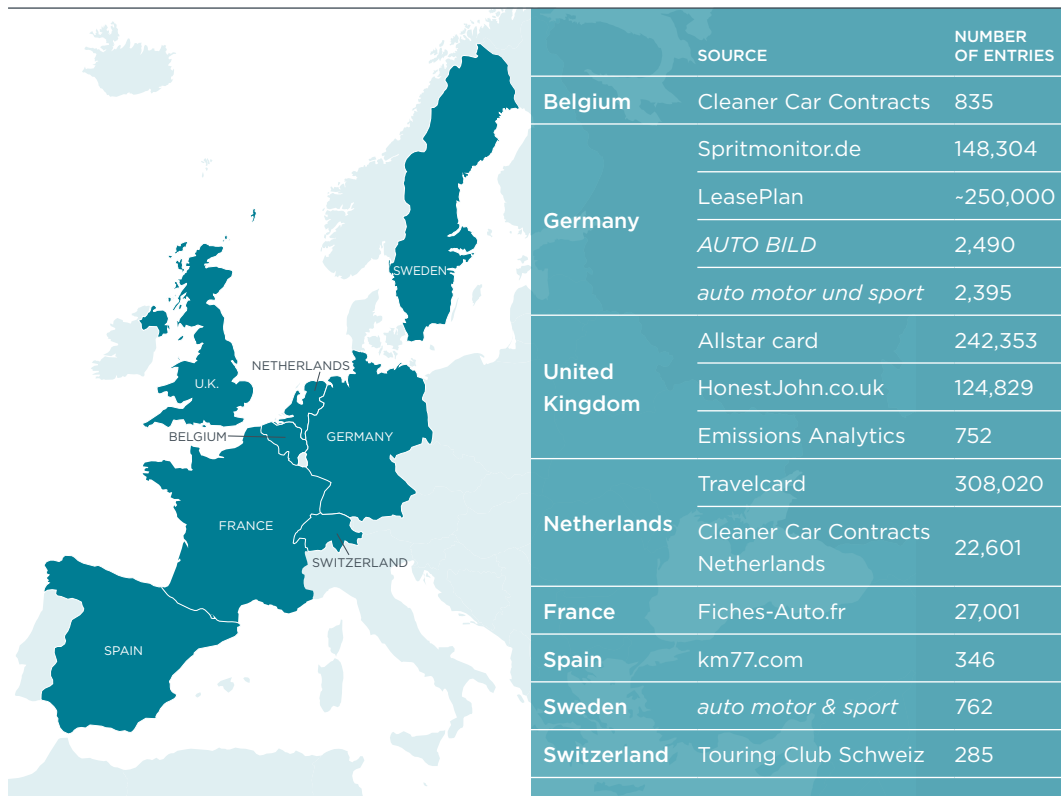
SWEDEN
NETHERLANDS
U.K.
BELGIUM
GERMANY
FRANCE
SWITZERLAND
SPAIN

| | SOURCE | NUMBER OF ENTRIES |
|---|---|---|
| Belgium | Cleaner Car Contracts | 835 |
| Germany | Spritmonitor.de | 148,304 |
| | LeasePlan | ~250,000 |
| | *AUTO BILD* | 2,490 |
| | *auto motor und sport* | 2,395 |
| United Kingdom | Allstar card | 242,353 |
| | HonestJohn.co.uk | 124,829 |
| | Emissions Analytics | 752 |
| Netherlands | Travelcard | 308,020 |
| | Cleaner Car Contracts Netherlands | 22,601 |
| France | Fiches-Auto.fr | 27,001 |
| Spain | km77.com | 346 |
| Sweden | *auto motor & sport* | 762 |
| Switzerland | Touring Club Schweiz | 285 |